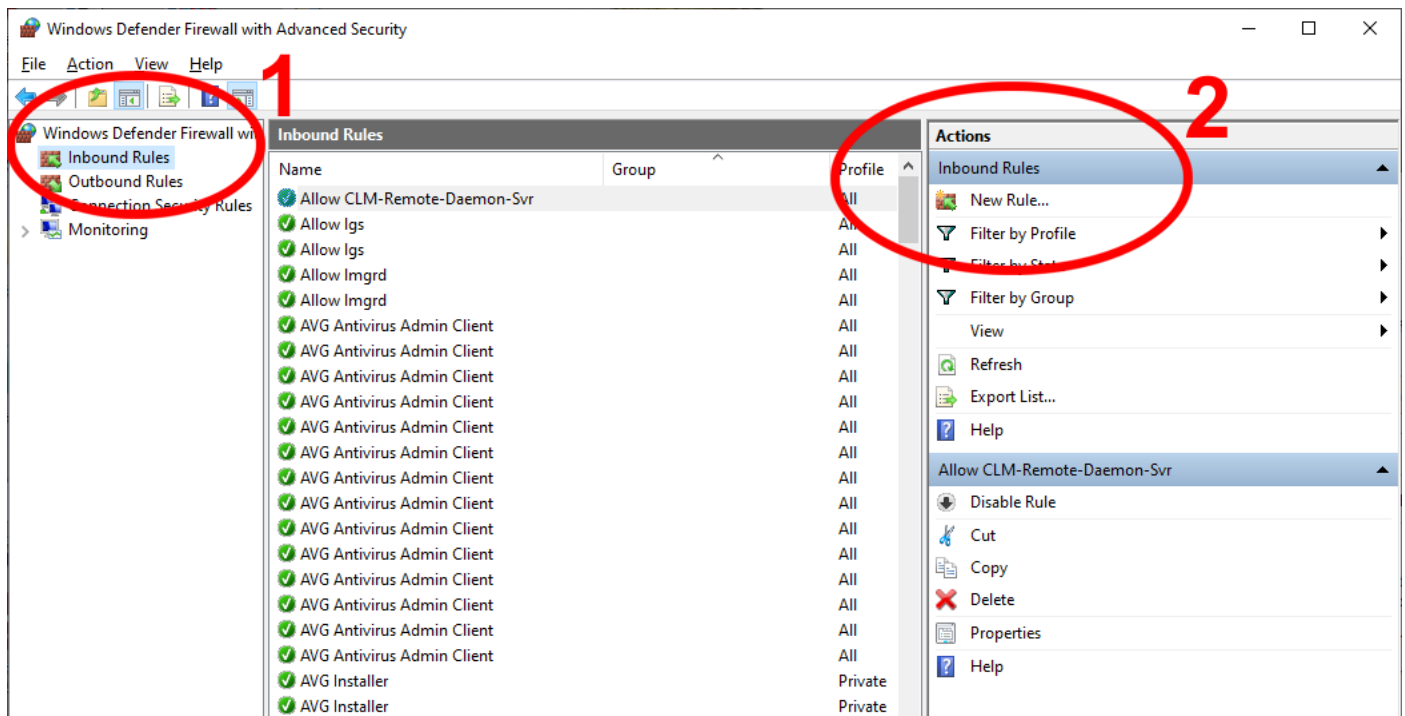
Windows Defender Firewall with Advanced Security

File Action View Help

1

2

Windows Defender Firewall wi
Inbound Rules
Outbound Rules
Connection Security Rules
Monitoring

Inbound Rules

| Name | Group | Profile |
|---|---|---|
| Allow CLM-Remote-Daemon-Svr | | All |
| Allow lgs | | All |
| Allow lgs | | All |
| Allow lmgrd | | All |
| Allow lmgrd | | All |
| AVG Antivirus Admin Client | | All |
| AVG Antivirus Admin Client | | All |
| AVG Antivirus Admin Client | | All |
| AVG Antivirus Admin Client | | All |
| AVG Antivirus Admin Client | | All |
| AVG Antivirus Admin Client | | All |
| AVG Antivirus Admin Client | | All |
| AVG Antivirus Admin Client | | All |
| AVG Antivirus Admin Client | | All |
| AVG Antivirus Admin Client | | All |
| AVG Antivirus Admin Client | | All |
| AVG Antivirus Admin Client | | All |
| AVG Antivirus Admin Client | | All |
| AVG Antivirus Admin Client | | All |
| AVG Installer | | Private |
| AVG Installer | | Private |

Actions
Inbound Rules
New Rule...
Filter by Profile
Filter by State
Filter by Group
View
Refresh
Export List...
Help
Allow CLM-Remote-Daemon-Svr
Disable Rule
Cut
Copy
Delete
Properties
Help